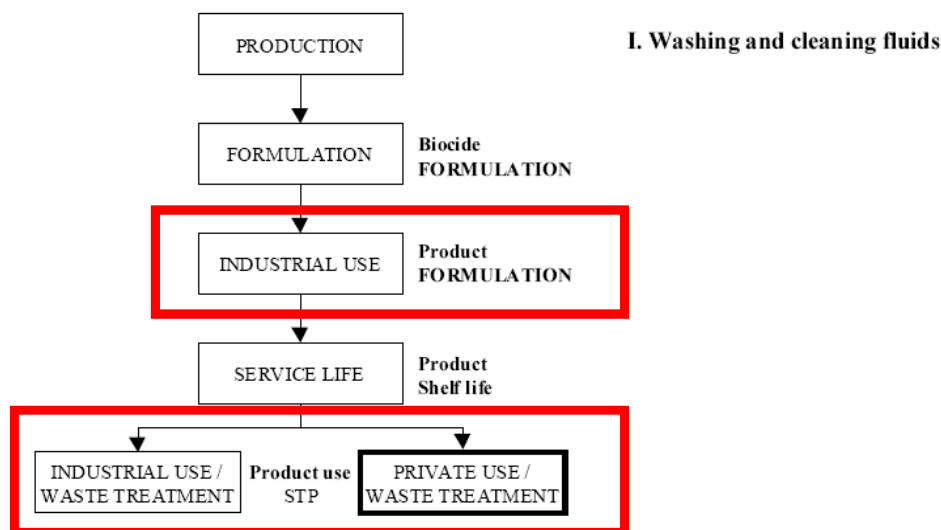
I. Washing and cleaning fluids

PRODUCTION

FORMULATION

Biocide
FORMULATION

INDUSTRIAL USE

Product
FORMULATION

SERVICE LIFE

Product
Shelf life

INDUSTRIAL USE / WASTE TREATMENT

Product use
STP

PRIVATE USE / WASTE TREATMENT